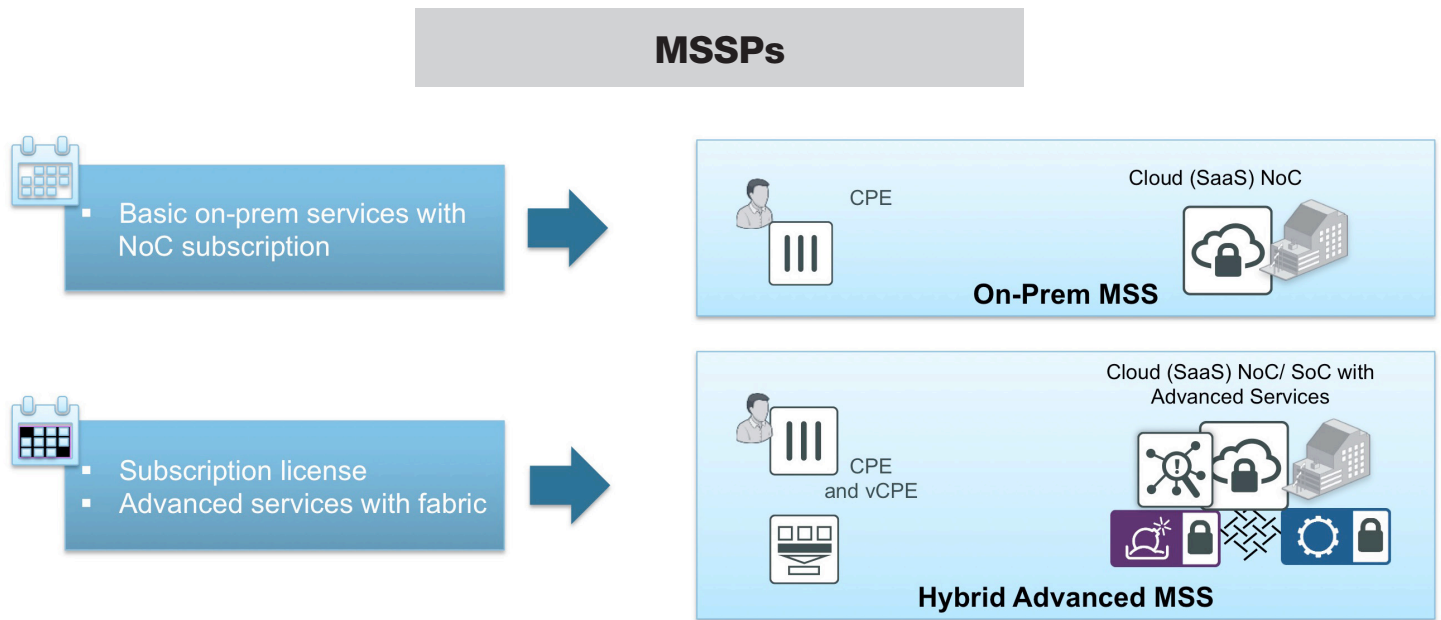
MSSPs

- Basic on-prem services with NoC subscription

CPE

Cloud (SaaS) NoC

On-Prem MSS

- Subscription license
- Advanced services with fabric

Cloud (SaaS) NoC/ SoC with Advanced Services

CPE and vCPE

Hybrid Advanced MSS